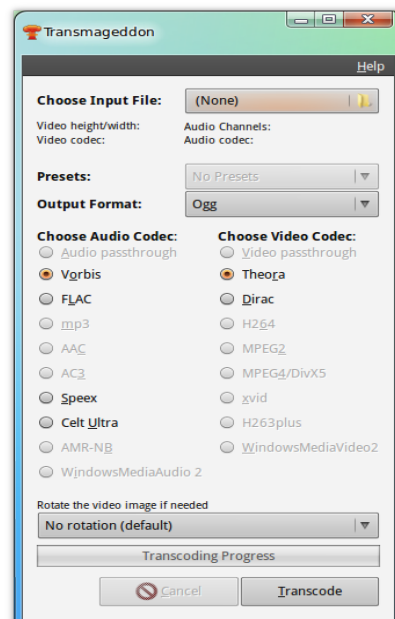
Transmageddon

Help

Choose Input File: (None)

Video height/width:
Video codec:

Audio Channels:
Audio codec:

Presets: No Presets

Output Format: Ogg

Choose Audio Codec:
Audio passthrough
Vorbis
FLAC
mp3
AAC
AC3
Speex
Celt Ultra
AMR-NB
WindowsMediaAudio 2

Choose Video Codec:
Video passthrough
Theora
Dirac
H264
MPEG2
MPEG4/DivX5
xvid
H263plus
WindowsMediaVideo2

Rotate the video image if needed
No rotation (default)

Transcoding Progress

Cancel
Transcode